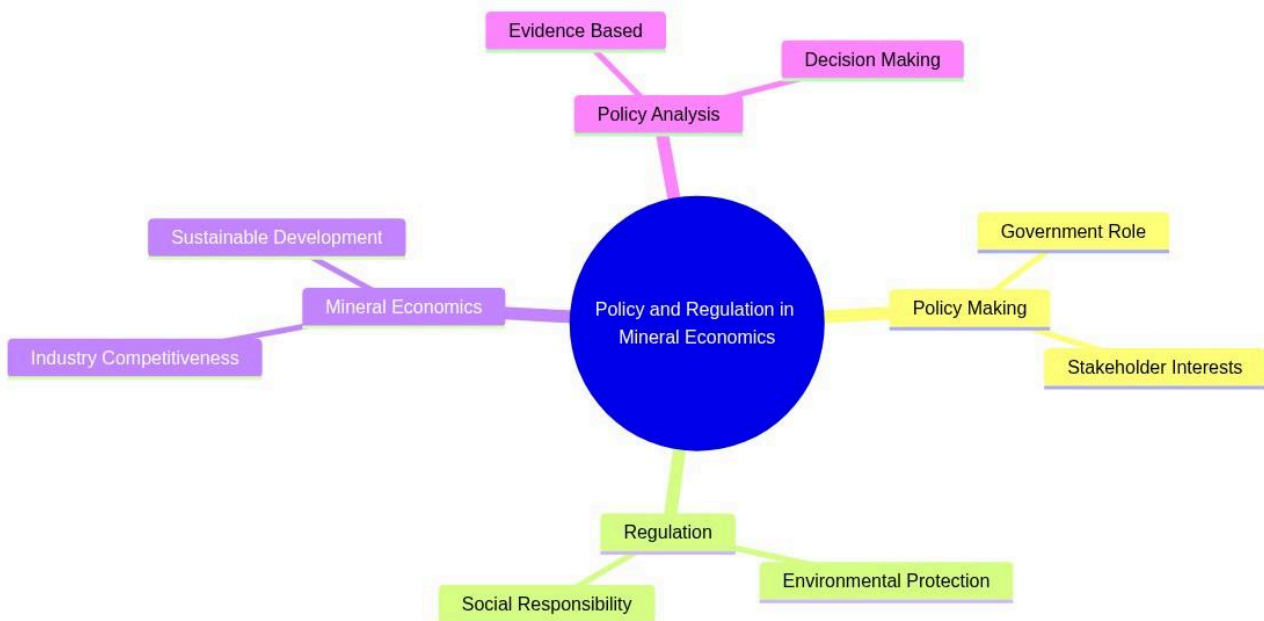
Evidence Based

Decision Making

Policy Analysis

Sustainable Development

Mineral Economics

Industry Competitiveness

Policy and Regulation in Mineral Economics

Government Role

Policy Making

Stakeholder Interests

Regulation

Environmental Protection

Social Responsibility